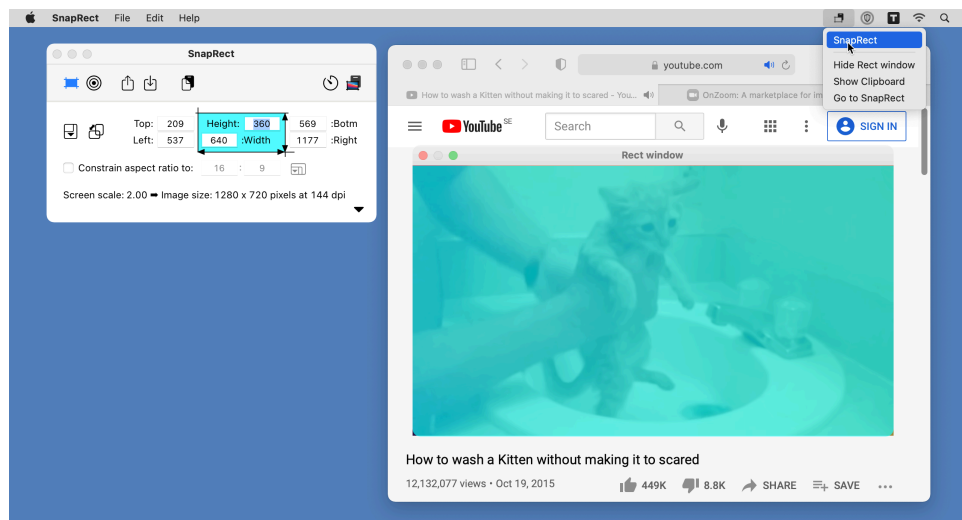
SnapRect File Edit Help

SnapRect
Hide Rect window
Show Clipboard
Go to SnapRect

SnapRect

Top: 209
Left: 537
Height: 360
640 :Width
569 :Botm
1177 :Right

Constrain aspect ratio to: 16 : 9

Screen scale: 2.00 ➡ Image size: 1280 x 720 pixels at 144 dpi

youtube.com

How to wash a Kitten without making it to scared - You...
OnZoom: A marketplace for im

YouTube SE
Search
SIGN IN

Rect window

How to wash a Kitten without making it to scared
12,132,077 views • Oct 19, 2015
449K 8.8K SHARE SAVE